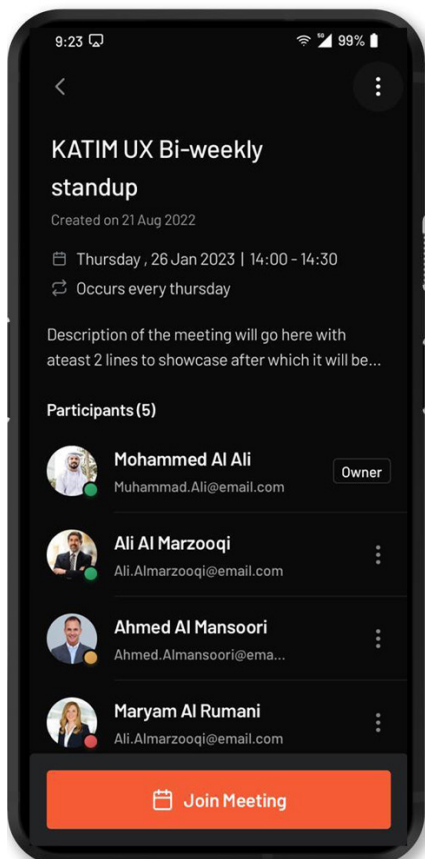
9:23 99%

KATIM UX Bi-weekly standup

Created on 21 Aug 2022

Thursday , 26 Jan 2023 | 14:00 - 14:30

Occurs every thursday

Description of the meeting will go here with ateast 2 lines to showcase after which it will be...

Participants (5)

Mohammed Al Ali
Muhammad.Ali@email.com
Owner

Ali Al Marzooqi
Ali.Almarzooqi@email.com

Ahmed Al Mansoori
Ahmed.Almansoori@ema...

Maryam Al Rumani
Ali.Almarzooqi@email.com

Join Meeting